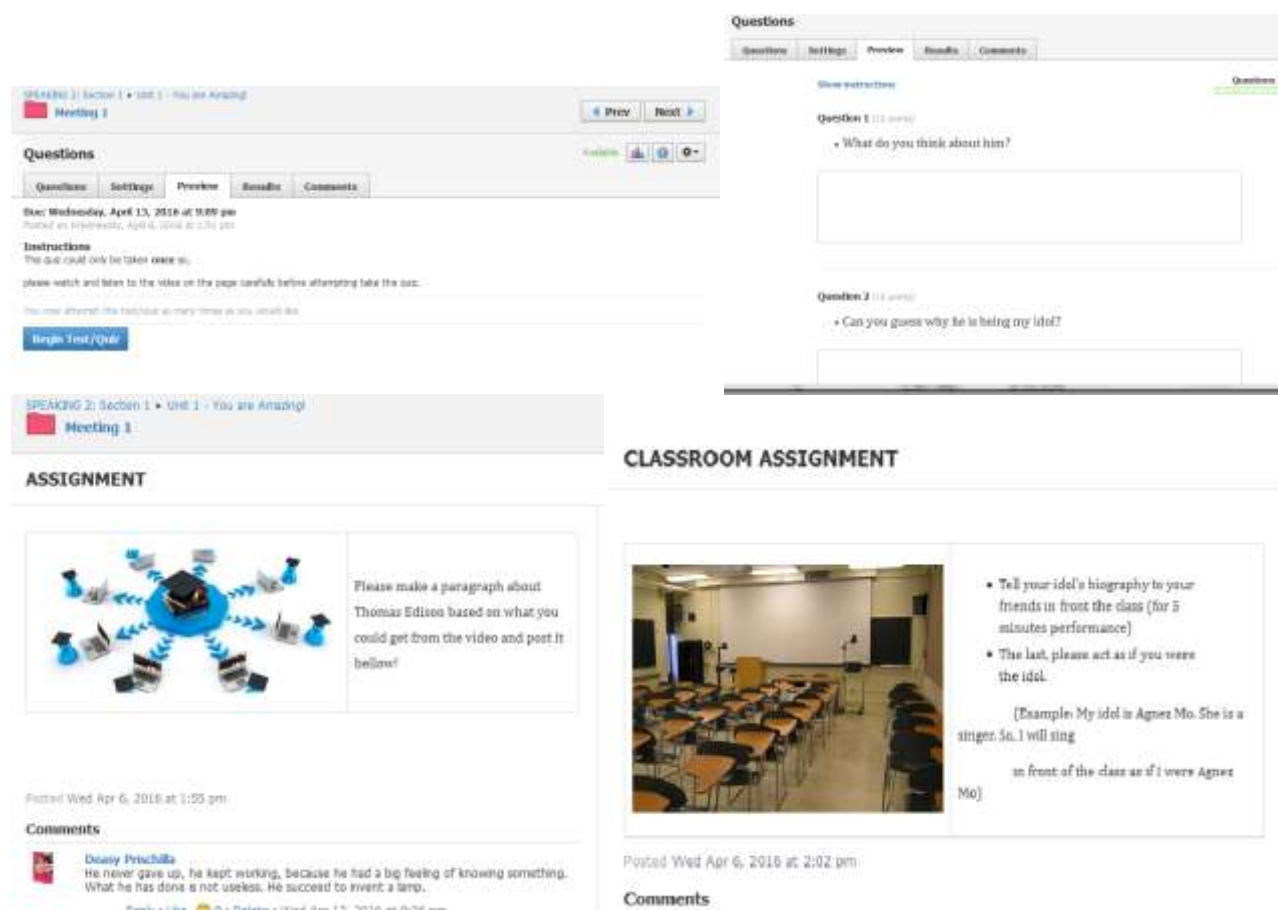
SPEAKING 2: Section 1 • Unit 1 - You are Amazing!

Meeting 1

◄ Prev Next ►

Questions

Visible

Questions Settings Preview Results Comments

Due: Wednesday, April 13, 2016 at 9:00 pm

Posted on Wednesday, April 6, 2016 at 1:51 pm

Instructions

This quiz could only be taken once so,

please watch and listen to the video on the page carefully before attempting take the quiz.

You may attempt this test/quiz as many times as you would like

Begin Test/Quiz

Questions

Questions Settings Preview Results Comments

Show instructions

Questions

Question 1 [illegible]

• What do you think about him?

Question 2 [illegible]

• Can you guess why he is being my idol?

SPEAKING 2: Section 1 • Unit 1 - You are Amazing!

Meeting 1

ASSIGNMENT

Please make a paragraph about Thomas Edison based on what you could get from the video and post it bellow!

Posted Wed Apr 6, 2016 at 1:55 pm

Comments

Deasy Prischilla

He never gave up, he kept working, because he had a big feeling of knowing something. What he has done is not useless. He succeed to invent a lamp.

Reply • Like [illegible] • Delete • Wed Apr 13, 2016 at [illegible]

CLASSROOM ASSIGNMENT

• Tell your idol's biography to your friends in front the class (for 5 minutes performance)

• The last, please act as if you were the idol.

[Example: My idol is Agnez Mo. She is a singer. So, I will sing

in front of the class as if I were Agnez Mo]

Posted Wed Apr 6, 2016 at 2:02 pm

Comments